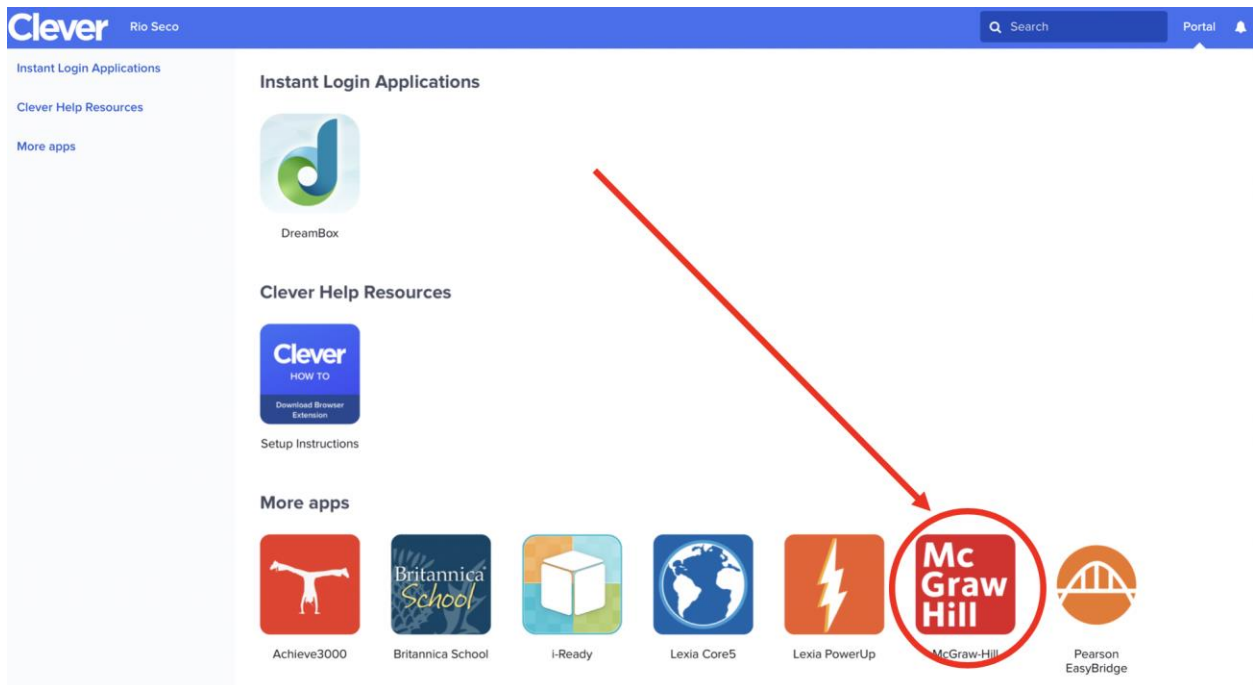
Clever Rio Seco

Search

Portal

Instant Login Applications

Clever Help Resources

More apps

Instant Login Applications

DreamBox

Clever Help Resources

Clever
HOW TO
Download Browser Extension

Setup Instructions

More apps

Achieve3000

Britannica School

Britannica School

i-Ready

Lexia Core5

Lexia PowerUp

Mc Graw Hill

McGraw-Hill

Pearson EasyBridge